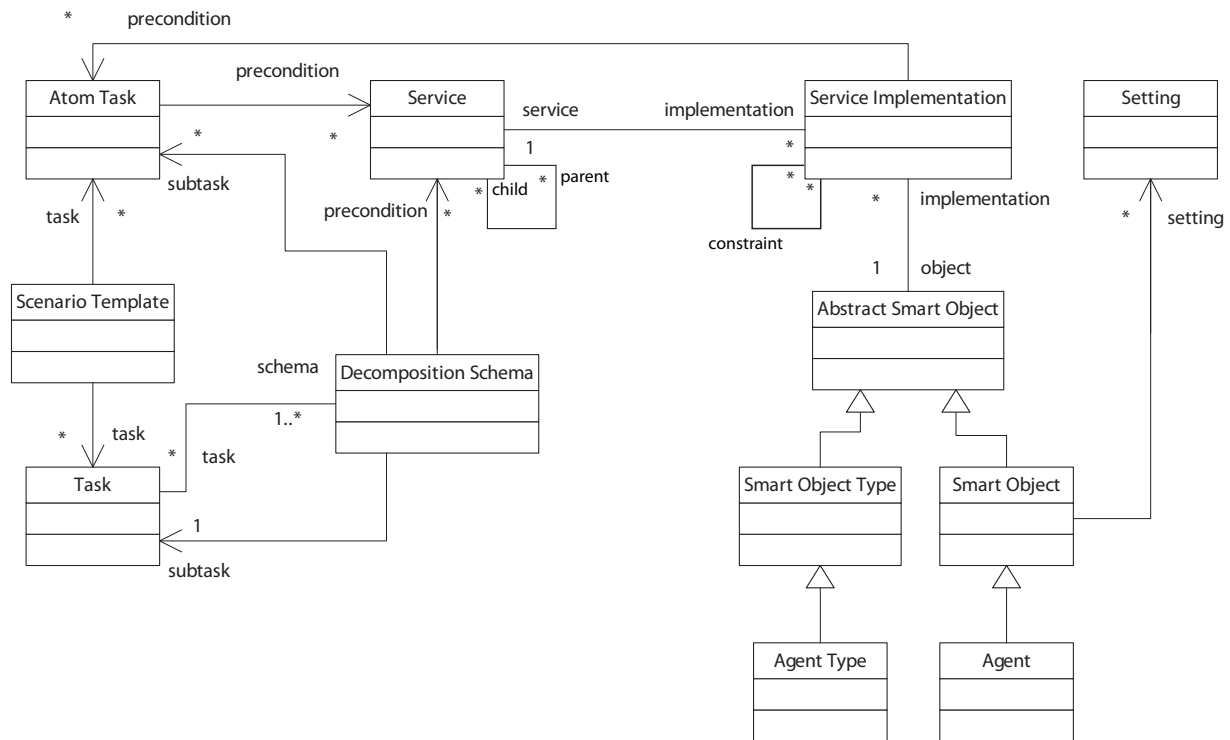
* precondition

Atom Task

precondition

Service

service

implementation

Service Implementation

Setting

*

*

subtask

1

*

* child

* parent

*

*

task

*

precondition

*

constraint

*

implementation

*

setting

Scenario Template

1

object

Abstract Smart Object

schema

Decomposition Schema

*

task

1..*

*

task

Task

Smart Object Type

Smart Object

1

subtask

Agent Type

Agent